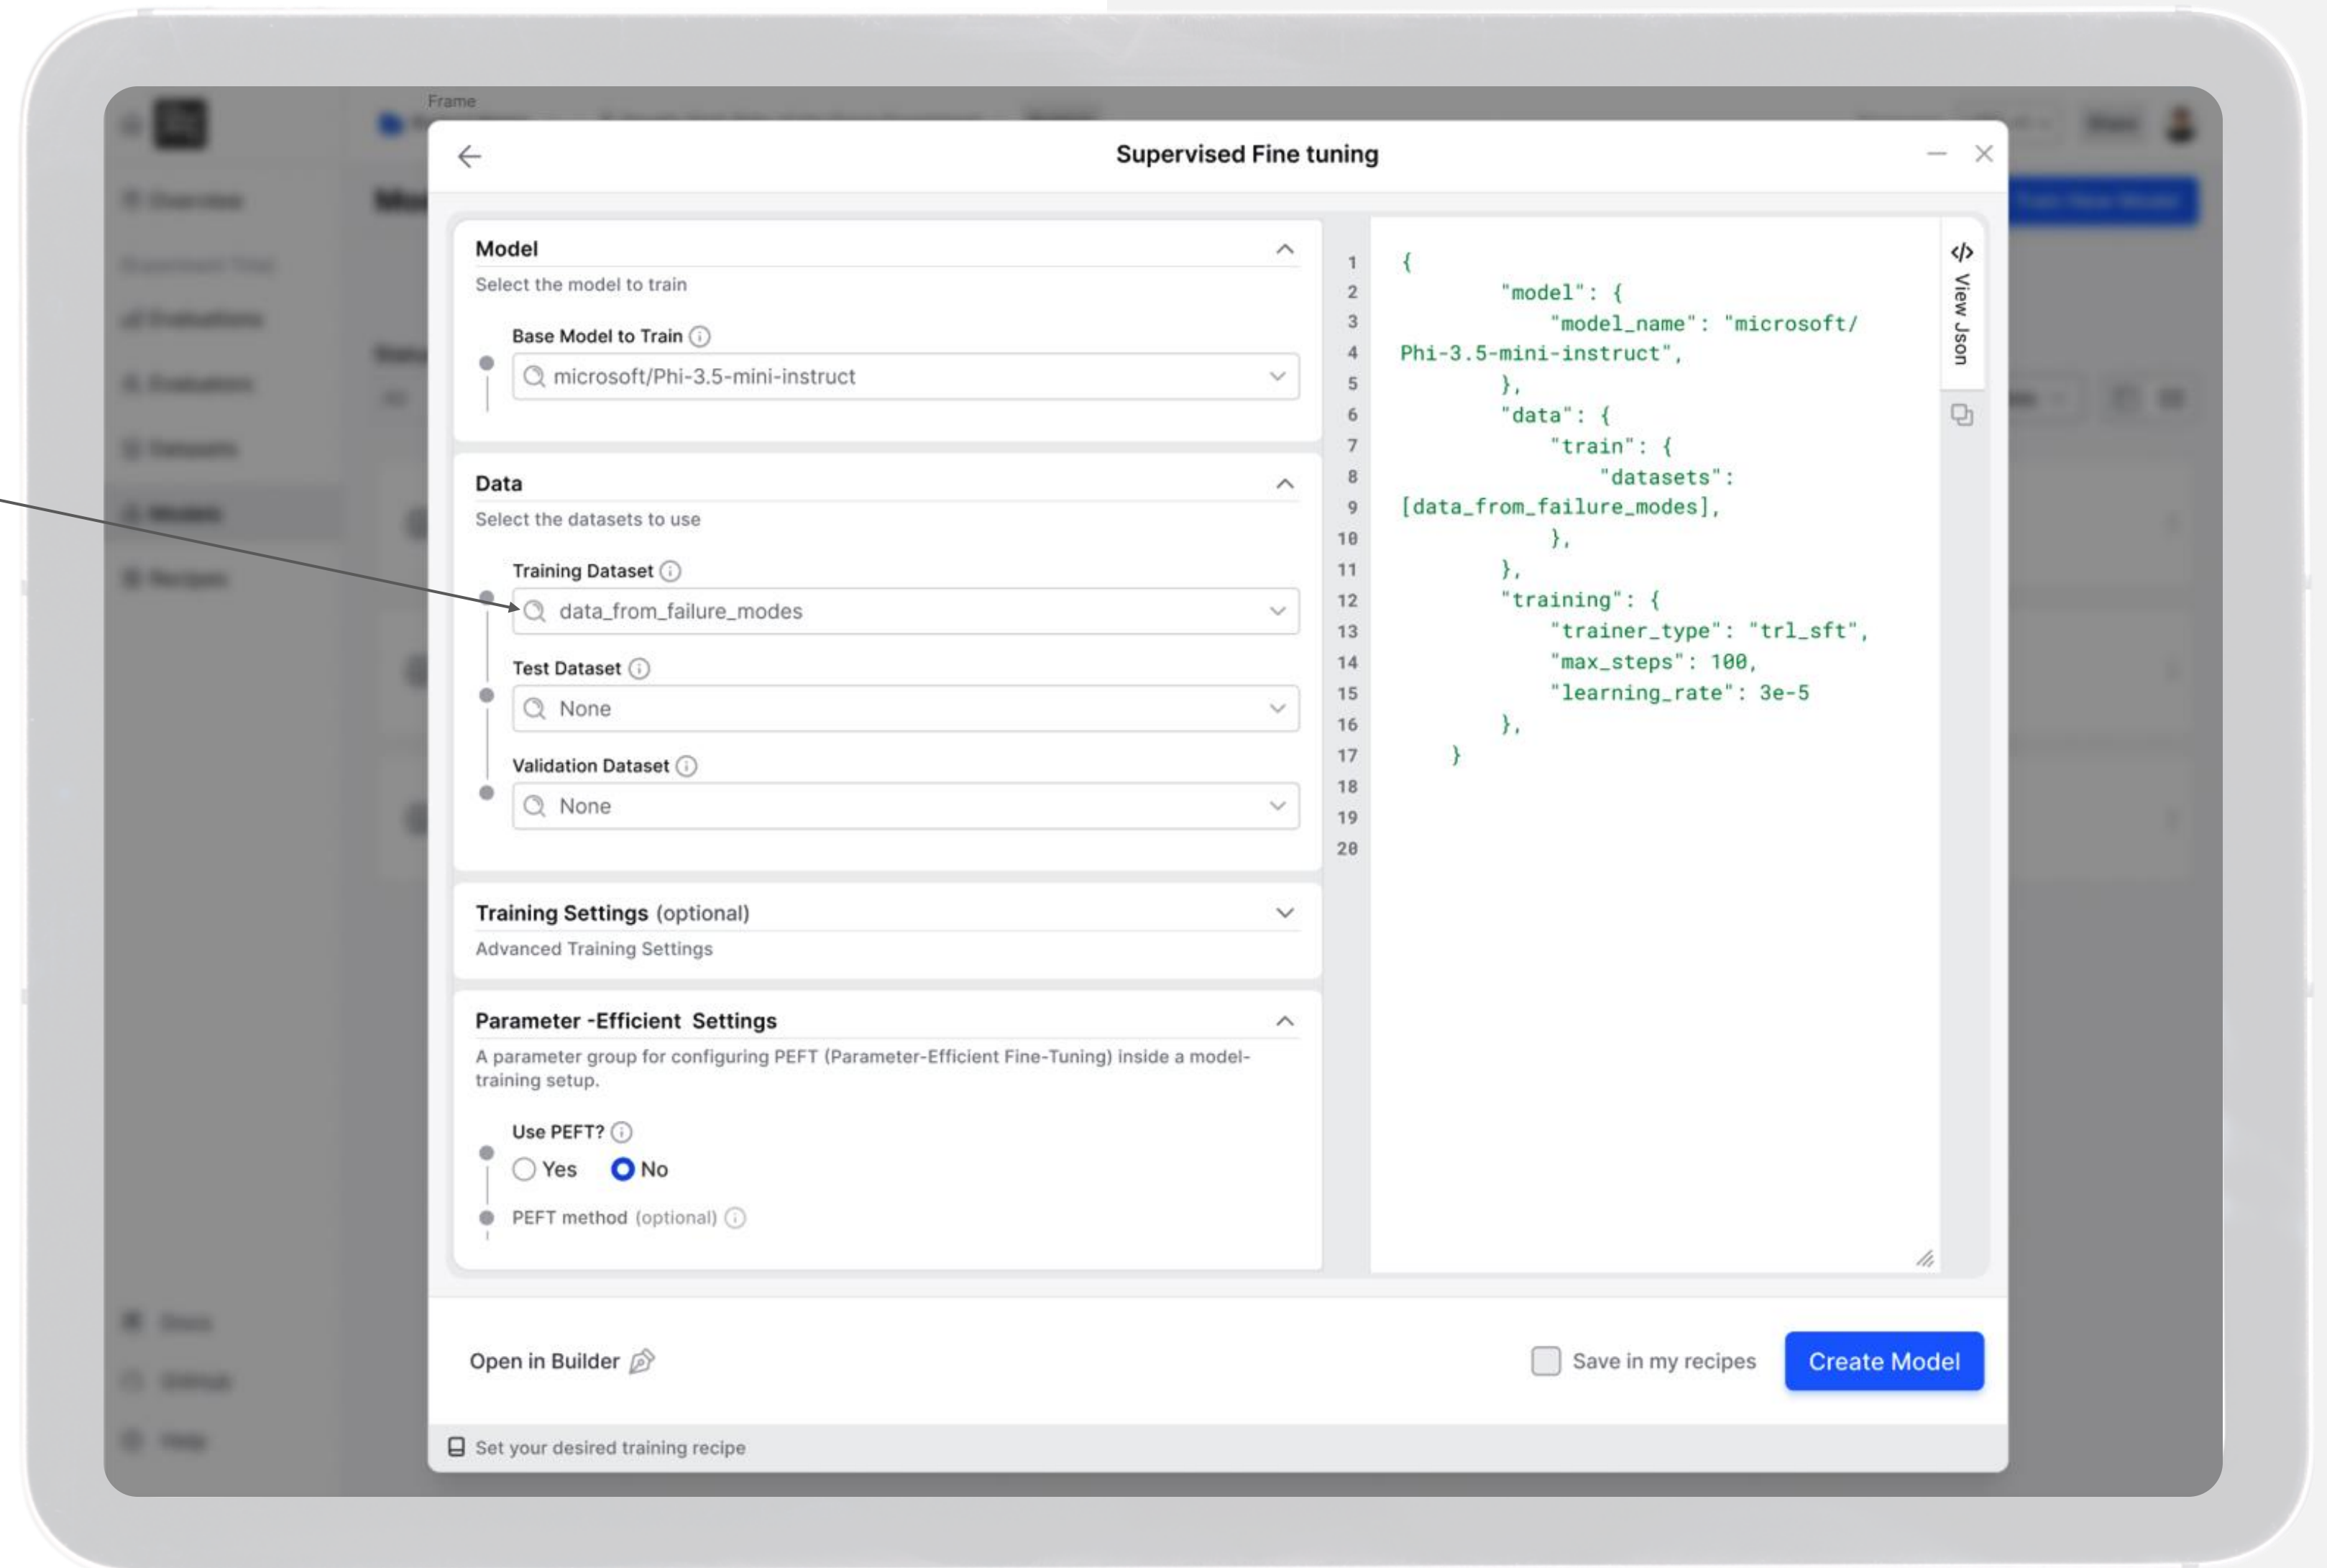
Frame

Supervised Fine tuning

Model
Select the model to train

Base Model to Train
microsoft/Phi-3.5-mini-instruct

Data
Select the datasets to use

Training Dataset
data_from_failure_modes

Test Dataset
None

Validation Dataset
None

Training Settings (optional)
Advanced Training Settings

Parameter -Efficient Settings
A parameter group for configuring PEFT (Parameter-Efficient Fine-Tuning) inside a model-training setup.

Use PEFT?
Yes No

PEFT method (optional)

1 {
2 "model": {
3 "model_name": "microsoft/
4 Phi-3.5-mini-instruct",
5 },
6 "data": {
7 "train": {
8 "datasets":
9 [data_from_failure_modes],
10 },
11 },
12 "training": {
13 "trainer_type": "trl_sft",
14 "max_steps": 100,
15 "learning_rate": 3e-5
16 },
17 }
18
19
20

View Json

Open in Builder

Save in my recipes

Create Model

Set your desired training recipe